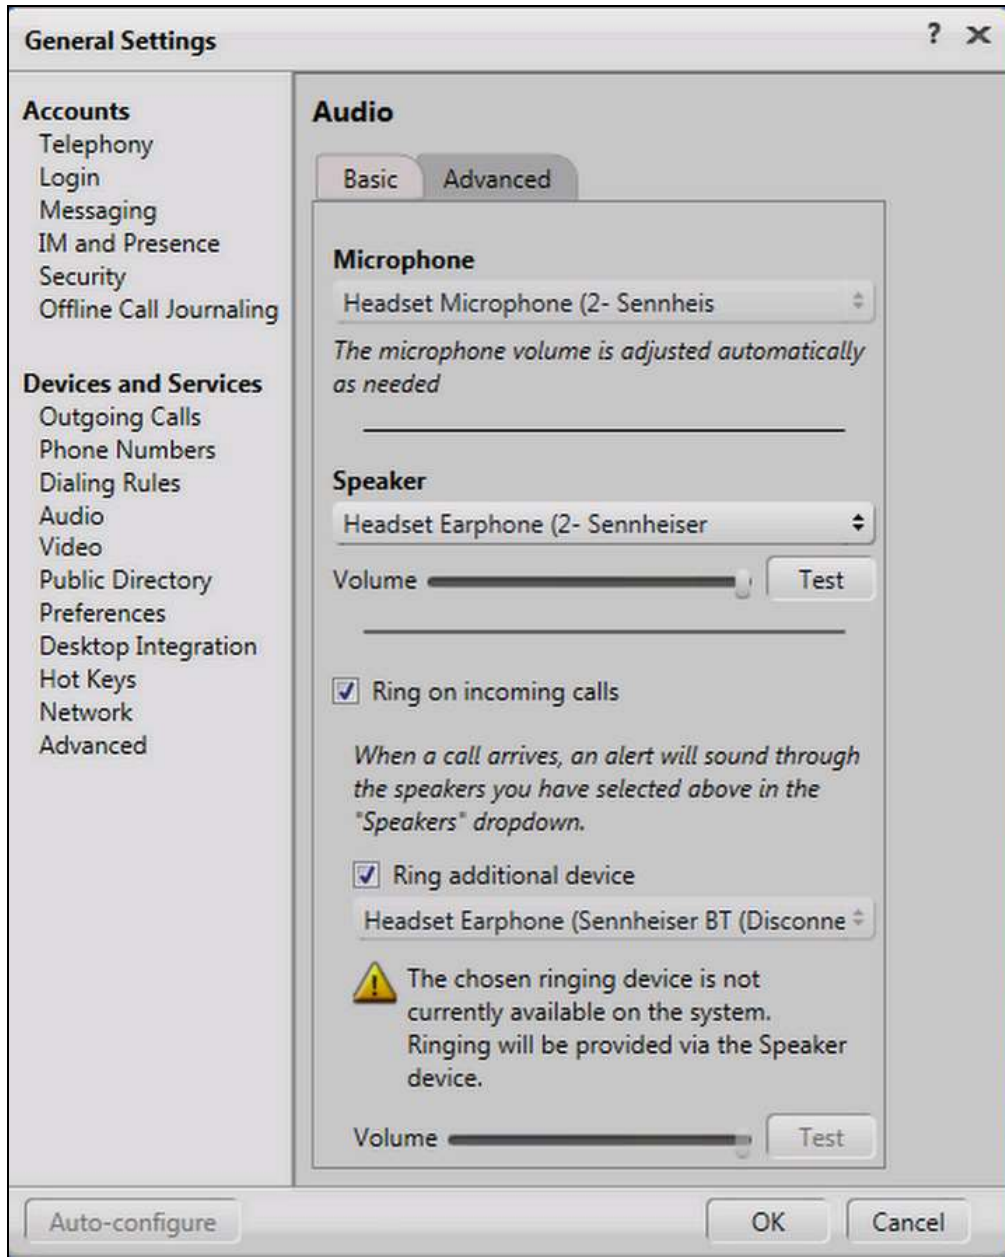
General Settings

? ×

Accounts
Telephony
Login
Messaging
IM and Presence
Security
Offline Call Journaling

Devices and Services
Outgoing Calls
Phone Numbers
Dialing Rules
Audio
Video
Public Directory
Preferences
Desktop Integration
Hot Keys
Network
Advanced

Audio

Basic | Advanced

Microphone

Headset Microphone (2- Sennheis

The microphone volume is adjusted automatically as needed

Speaker

Headset Earphone (2- Sennheiser

Volume

Test

Ring on incoming calls

When a call arrives, an alert will sound through the speakers you have selected above in the "Speakers" dropdown.

Ring additional device

Headset Earphone (Sennheiser BT (Disconne

The chosen ringing device is not currently available on the system. Ringing will be provided via the Speaker device.

Volume

Test

Auto-configure

OK

Cancel